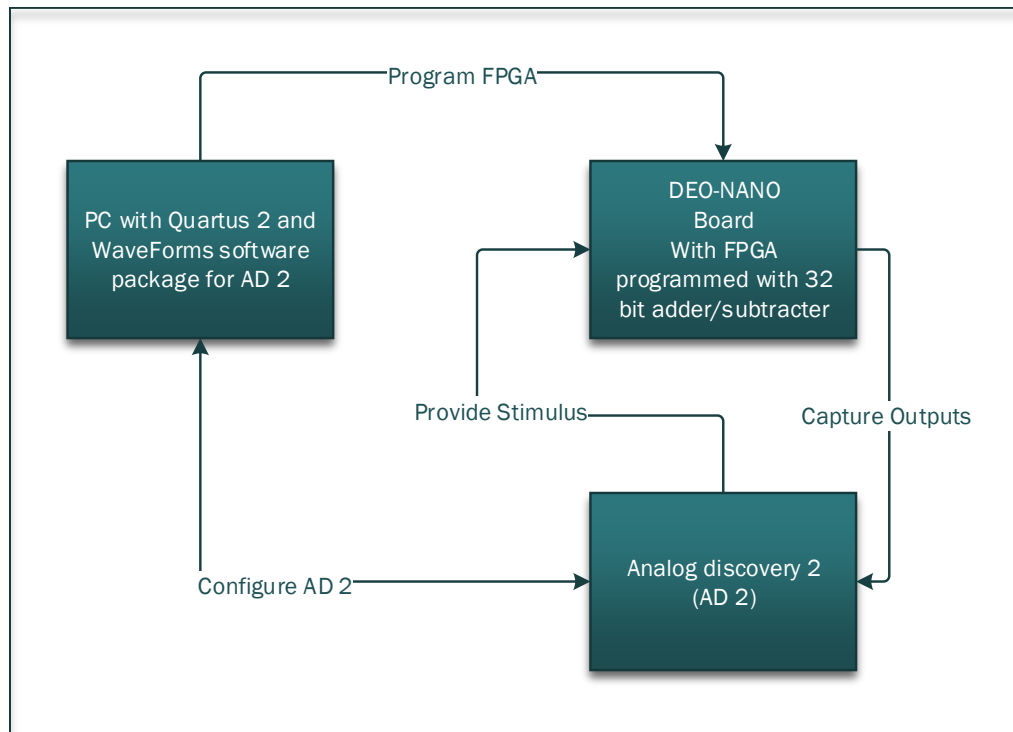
Program FPGA

PC with Quartus 2 and WaveForms software package for AD 2

DEO-NANO Board With FPGA programmed with 32 bit adder/subtracter

Provide Stimulus

Capture Outputs

Configure AD 2

Analog discovery 2 (AD 2)